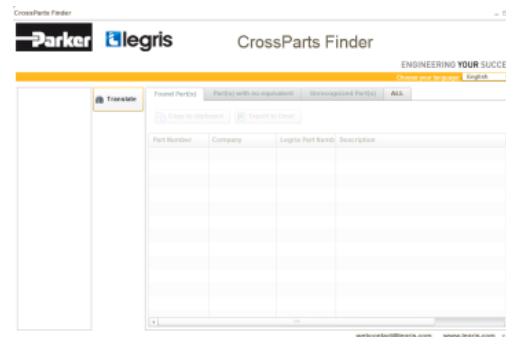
CrossParts Finder

Parker legris CrossParts Finder

ENGINEERING YOUR SUCCE

Choose your language: English

Translate

Found Part(s) | Part(s) with no equivalent | Unrecognized Part(s) | ALL

Copy to clipboard | Export to Excel

| Part Number | Company | Legris Part Numb | Description |
|---|---|---|---|

webcontact@legris.com www.legris.com